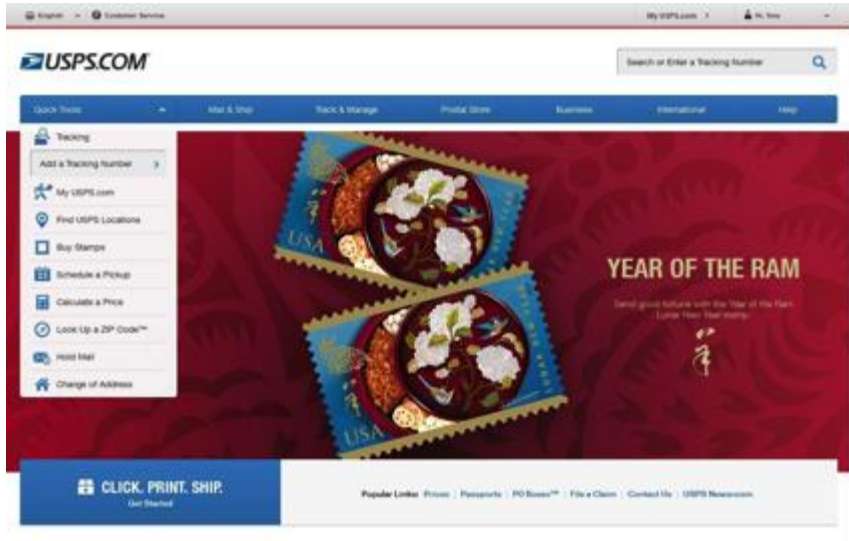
English Customer Service My USPS.com Hi, Tina

USPS.COM

Search or Enter a Tracking Number

Quick Tools Mail & Ship Track & Manage Postal Store Business International Help

Tracking

Add a Tracking Number

My USPS.com

Find USPS Locations

Buy Stamps

Schedule a Pickup

Calculate a Price

Look Up a ZIP Code™

Hold Mail

Change of Address

USA

USA

YEAR OF THE RAM

Send good fortune with the Year of the Ram Lunar New Year stamp.

CLICK. PRINT. SHIP.

Get Started

Popular Links: Prices | Passports | PO Boxes™ | File a Claim | Contact Us | USPS Newsroom